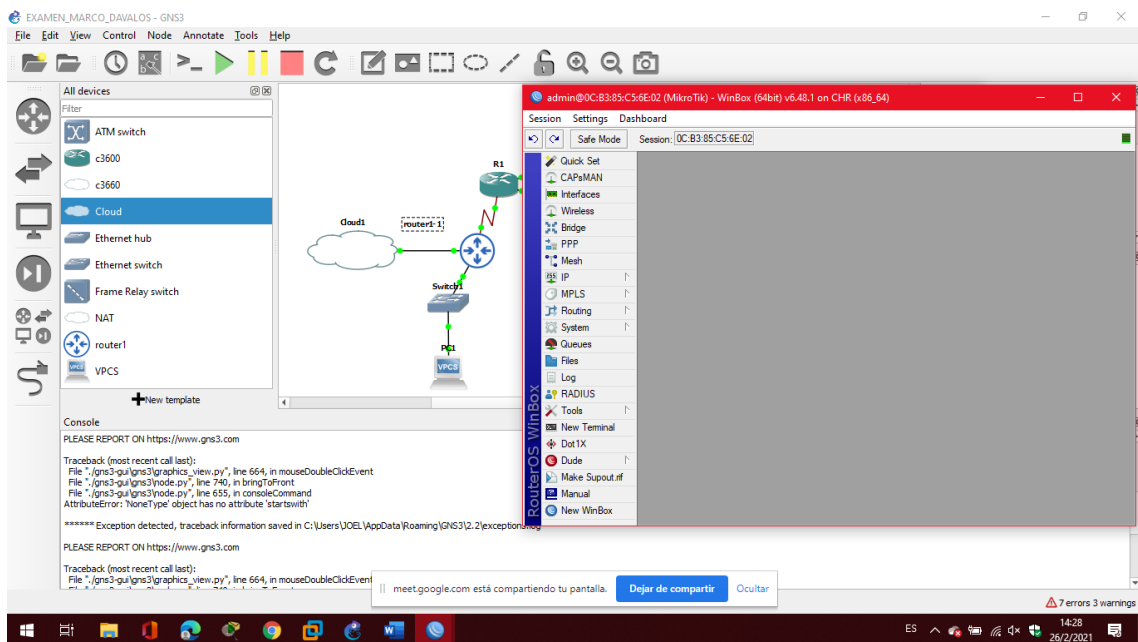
EXAMEN_MARCO_DAVALOS - GNS3

File Edit View Control Node Annotate Tools Help

All devices
Filter
ATM switch
c3600
c3660
Cloud
Ethernet hub
Ethernet switch
Frame Relay switch
NAT
router1
VPCS
New template

R1
Cloud1
router1-1
Switch1
PC1
VPCS

admin@0C:B3:85:C5:6E:02 (MikroTik) - WinBox (64bit) v6.48.1 on CHR (x86_64)
Session Settings Dashboard
Safe Mode Session: 0C:B3:85:C5:6E:02
Quick Set
CAPsMAN
Interfaces
Wireless
Bridge
PPP
Mesh
IP
MPLS
Routing
System
Queues
Files
Log
RADIUS
Tools
New Terminal
Dot1X
Dude
Make Supout.rif
Manual
New WinBox
RouterOS WinBox

Console
PLEASE REPORT ON https://www.gns3.com

Traceback (most recent call last):
File "./gns3-gui\gns3\graphics_view.py", line 664, in mouseDoubleClickEvent
File "./gns3-gui\gns3\node.py", line 740, in bringToFront
File "./gns3-gui\gns3\node.py", line 655, in consoleCommand
AttributeError: 'NoneType' object has no attribute 'startswith'

****** Exception detected, traceback information saved in C:\Users\JOEL\AppData\Roaming\GNS3\2.2\exception.log

PLEASE REPORT ON https://www.gns3.com

Traceback (most recent call last):
File "./gns3-gui\gns3\graphics_view.py", line 664, in mouseDoubleClickEvent
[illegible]

meet.google.com está compartiendo tu pantalla. Dejar de compartir Ocultar

7 errors 3 warnings

ES 14:28 26/2/2021